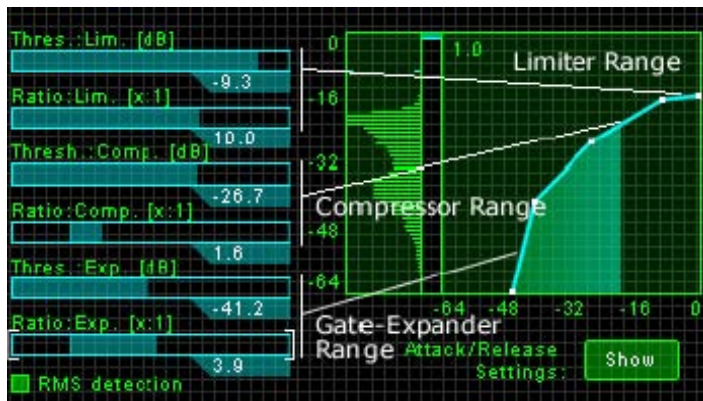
Thres.:Lim. [dB]
-9.3
Ratio:Lim. [x:1]
10.0
Thresh.:Comp. [dB]
-26.7
Ratio:Comp. [x:1]
1.6
Thres.:Exp. [dB]
-41.2
Ratio:Exp. [x:1]
3.9
RMS detection

0
-16
-32
-48
-64
1.0
Limiter Range
Compressor Range
Gate-Expander Range
-64 -48 -32 -16 0
Attack/Release Settings:
Show